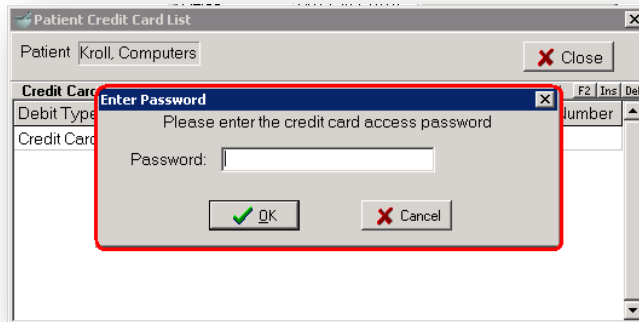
Patient Credit Card List

Patient Kroll, Computers

Close

Credit Card

F2 Ins Del

Debit Type

Number

Credit Card

Enter Password

Please enter the credit card access password

Password:

OK

Cancel